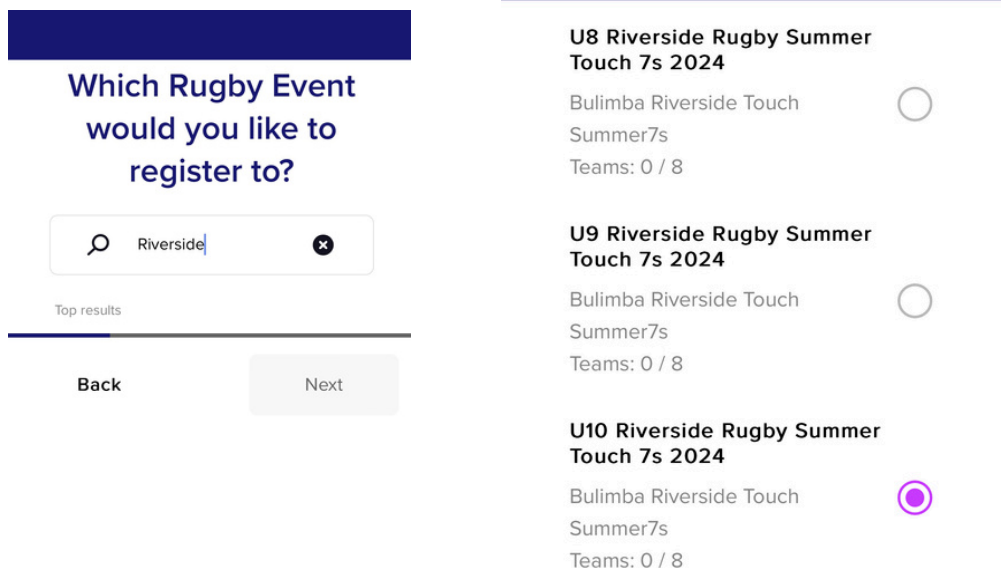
Which Rugby Event would you like to register to?

Riverside

Top results

Back

Next

U8 Riverside Rugby Summer Touch 7s 2024

Bulimba Riverside Touch Summer7s

Teams: 0 / 8

U9 Riverside Rugby Summer Touch 7s 2024

Bulimba Riverside Touch Summer7s

Teams: 0 / 8

U10 Riverside Rugby Summer Touch 7s 2024

Bulimba Riverside Touch Summer7s

Teams: 0 / 8